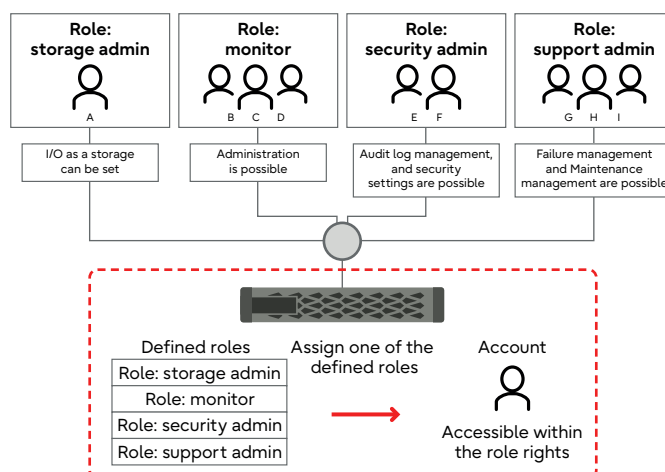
Role: storage admin

A

Role: monitor

B C D

Role: security admin

E F

Role: support admin

G H I

I/O as a storage can be set

Administration is possible

Audit log management, and security settings are possible

Failure management and Maintenance management are possible

Defined roles

| Role: storage admin |
|---|
| Role: monitor |
| Role: security admin |
| Role: support admin |

Assign one of the defined roles

Account

Accessible within the role rights